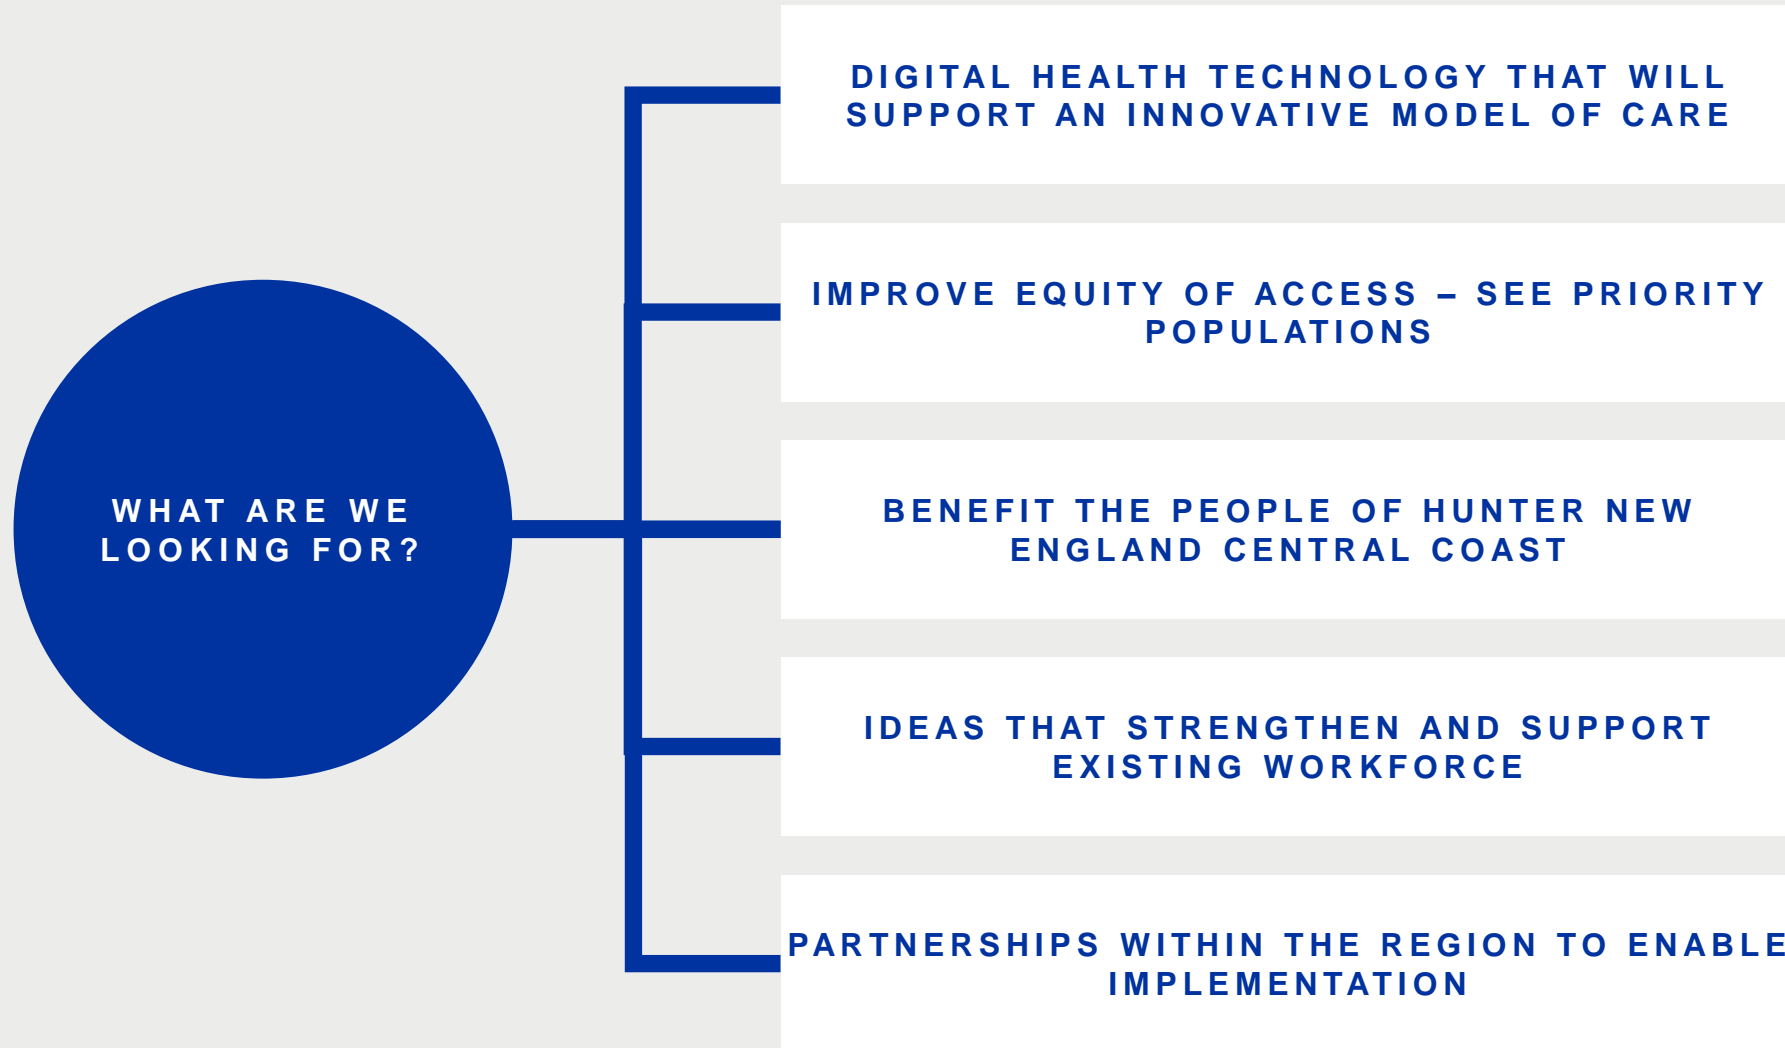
WHAT ARE WE LOOKING FOR?

DIGITAL HEALTH TECHNOLOGY THAT WILL SUPPORT AN INNOVATIVE MODEL OF CARE

IMPROVE EQUITY OF ACCESS – SEE PRIORITY POPULATIONS

BENEFIT THE PEOPLE OF HUNTER NEW ENGLAND CENTRAL COAST

IDEAS THAT STRENGTHEN AND SUPPORT EXISTING WORKFORCE

PARTNERSHIPS WITHIN THE REGION TO ENABLE IMPLEMENTATION